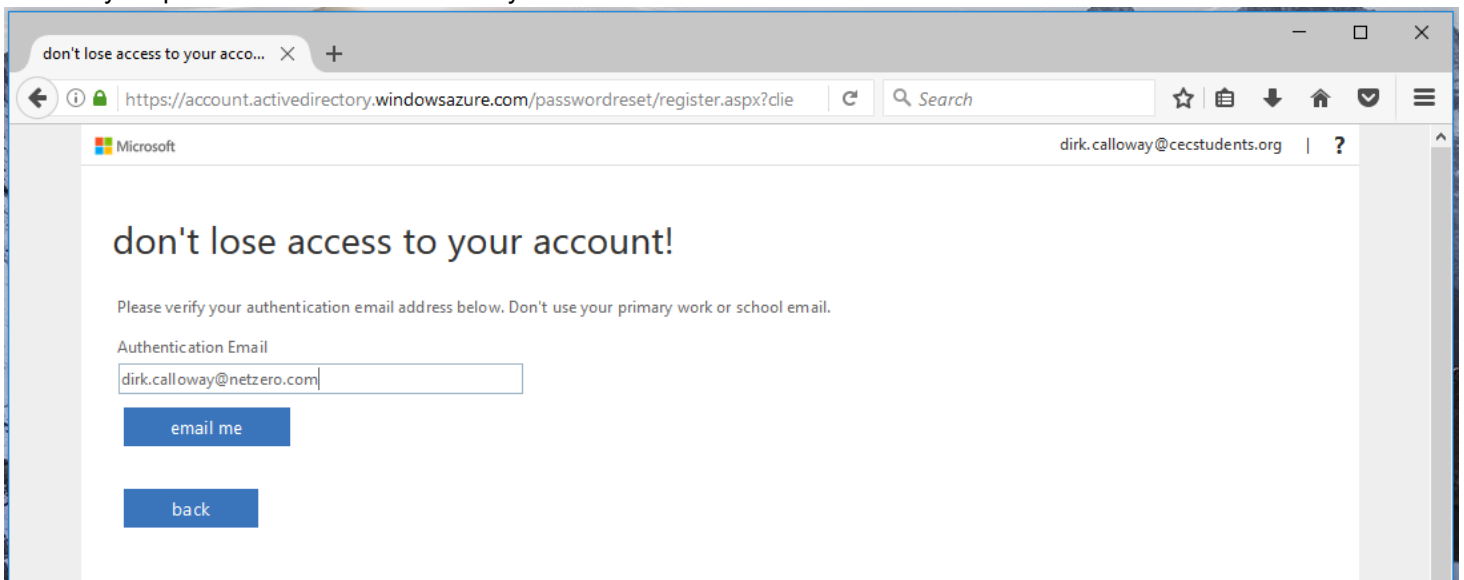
don't lose access to your acco...

https://account.activedirectory.windowsazure.com/passwordreset/register.aspx?clie

Search

Microsoft

dirk.calloway@cecstudents.org | ?

don't lose access to your account!

Please verify your authentication email address below. Don't use your primary work or school email.

Authentication Email

dirk.calloway@netzero.com

email me

back